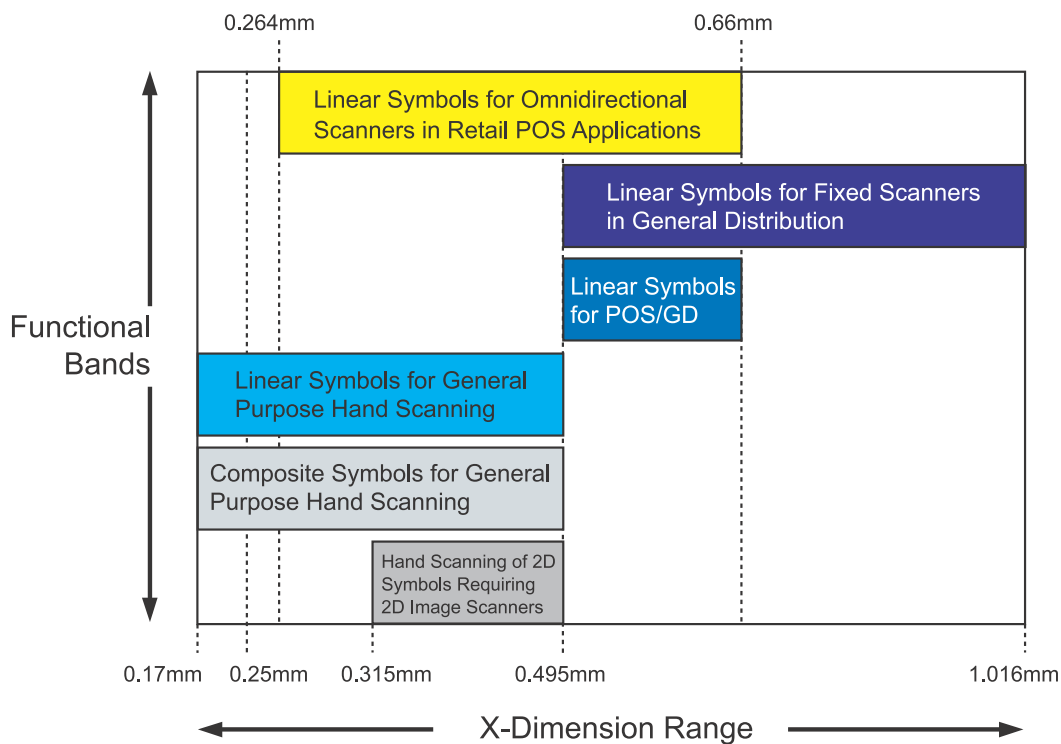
0.264mm

0.66mm

Linear Symbols for Omnidirectional Scanners in Retail POS Applications

Linear Symbols for Fixed Scanners in General Distribution

Linear Symbols for POS/GD

Functional Bands

Linear Symbols for General Purpose Hand Scanning

Composite Symbols for General Purpose Hand Scanning

Hand Scanning of 2D Symbols Requiring 2D Image Scanners

0.17mm 0.25mm 0.315mm 0.495mm 1.016mm

X-Dimension Range